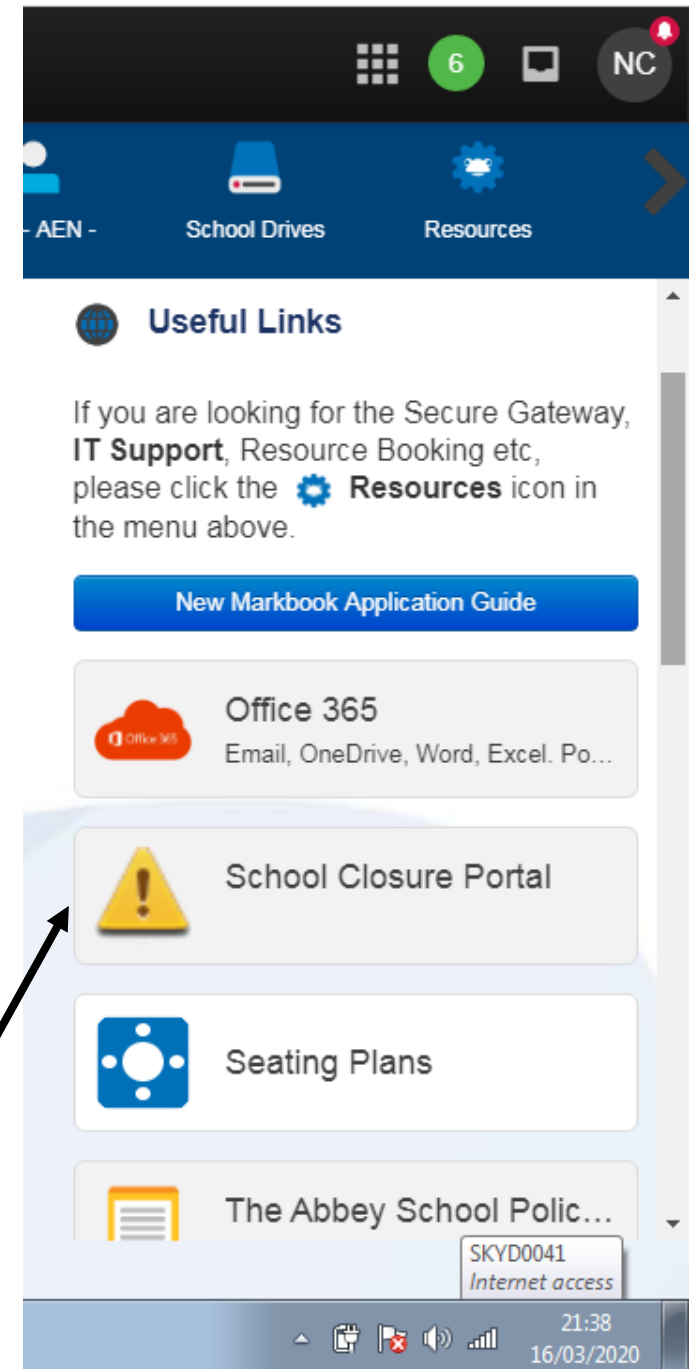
6 NC

- AEN - School Drives Resources

Useful Links

If you are looking for the Secure Gateway, **IT Support**, Resource Booking etc, please click the **Resources** icon in the menu above.

New Markbook Application Guide

Office 365
Email, OneDrive, Word, Excel. Po...

School Closure Portal

Seating Plans

The Abbey School Polic...

SKYD0041
Internet access

21:38
16/03/2020